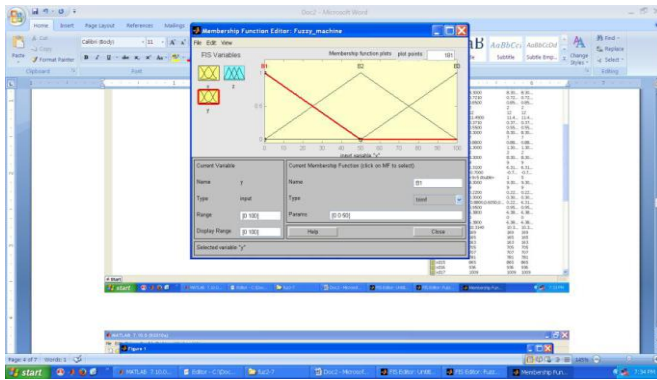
Doc2 - Microsoft Word

Home Insert Page Layout References Mailings

Cut
Copy
Format Painter
Paste
Clipboard
Calibri (Body)
11
Font

AaBbCcDd AaBbCcDd
Subtitle Subtle Emp...
Change Styles
Find
Replace
Select
Editing

Membership Function Editor: Fuzzy_machine
File Edit View

FIS Variables
Membership function plots plot points: 181

x
z
y

f1 f2 f3

0 10 20 30 40 50 60 70 80 90 100
input variable "y"

| Current Variable | |
|---|---|
| Name | y |
| Type | input |
| Range | [0 100] |
| Display Range | [0 100] |

| Current Membership Function (click on MF to select) | |
|---|---|
| Name | f1 |
| Type | trimf |
| Params | [0 0 50] |

Help
Close

Selected variable "y"

start
MATLAB 7.10.0...
Editor - C:\Doc...
Ee17
Doc2 - Microsof...
FIS Editor: Untitl...
FIS Editor: Fuzz...
Membership Fun...
7:34 PM

MATLAB 7.10.0 (R2010a)
Figure 1

Page: 4 of 7 Words: 1
105%

start
MATLAB 7.10.0...
Editor - C:\Doc...
Ee17
Doc2 - Microsof...
FIS Editor: Untitl...
FIS Editor: Fuzz...
Membership Fun...
7:34 PM